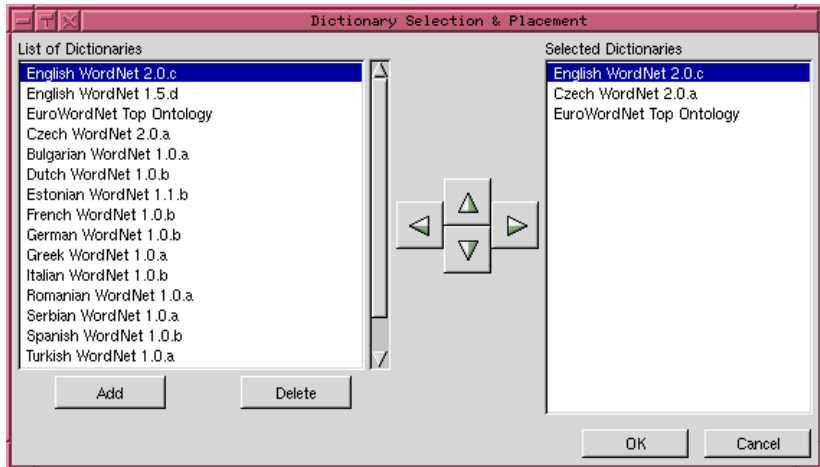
Dictionary Selection & Placement

List of Dictionaries

English WordNet 2.0.c
English WordNet 1.5.d
EuroWordNet Top Ontology
Czech WordNet 2.0.a
Bulgarian WordNet 1.0.a
Dutch WordNet 1.0.b
Estonian WordNet 1.1.b
French WordNet 1.0.b
German WordNet 1.0.b
Greek WordNet 1.0.a
Italian WordNet 1.0.b
Romanian WordNet 1.0.a
Serbian WordNet 1.0.a
Spanish WordNet 1.0.b
Turkish WordNet 1.0.a

Add Delete

Selected Dictionaries

English WordNet 2.0.c
Czech WordNet 2.0.a
EuroWordNet Top Ontology

OK Cancel